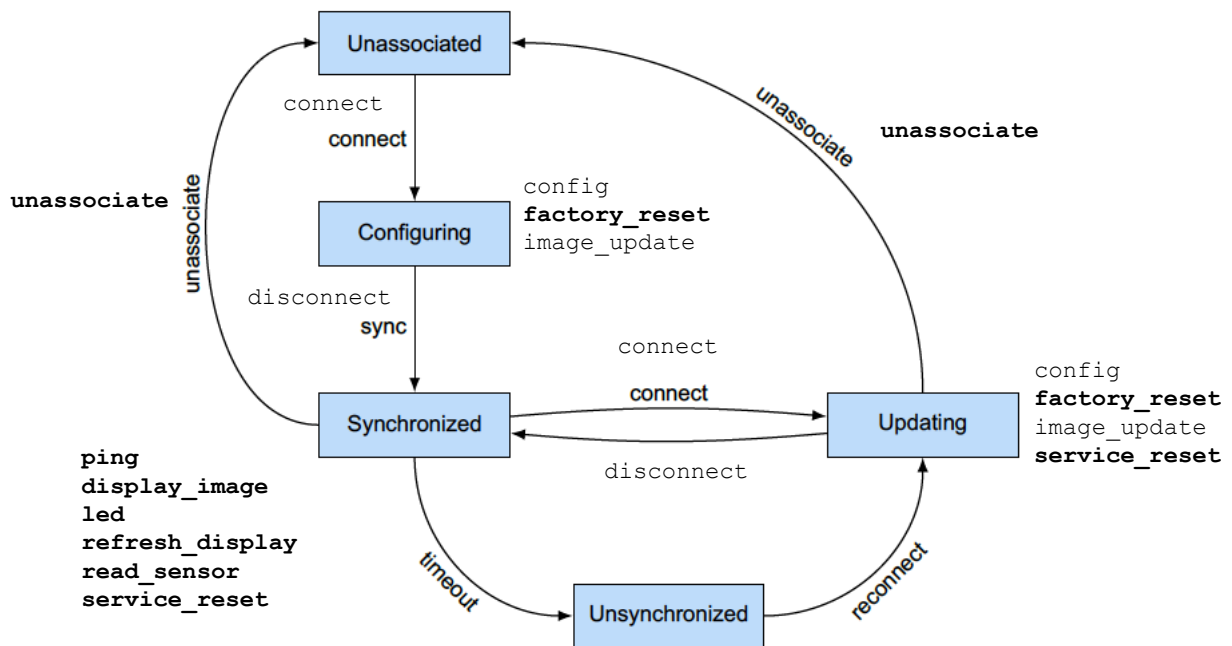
Unassociated

connect
connect

unassociate

unassociate

unassociate

unassociate

Configuring

config
factory_reset
image_update

disconnect
sync

connect
connect

Synchronized

Updating

config
factory_reset
image_update
service_reset

disconnect

ping
display_image
led
refresh_display
read_sensor
service_reset

timeout

Unsynchronized

reconnect